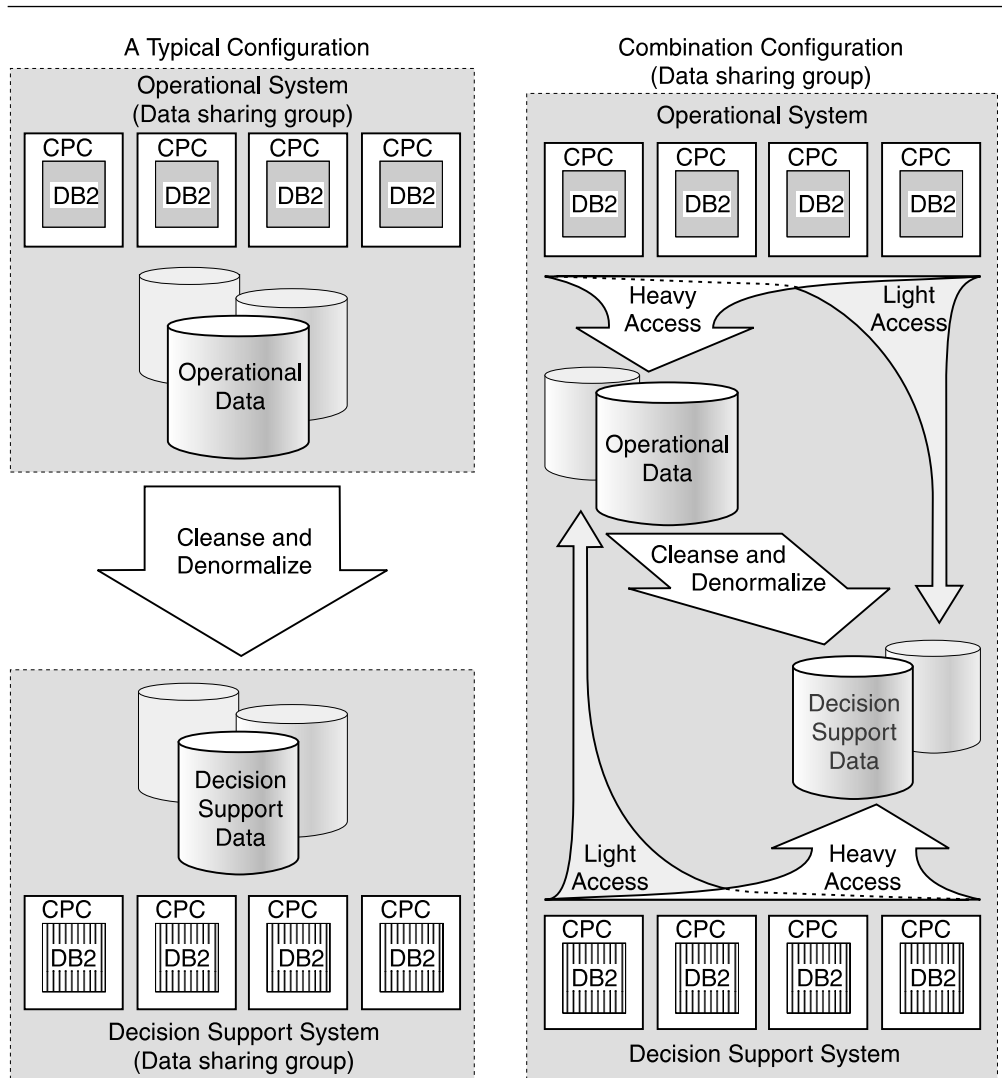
A Typical Configuration

Operational System
(Data sharing group)

CPC
DB2

CPC
DB2

CPC
DB2

CPC
DB2

Operational Data

Cleanse and Denormalize

Decision Support Data

CPC
DB2

CPC
DB2

CPC
DB2

CPC
DB2

Decision Support System
(Data sharing group)

Combination Configuration
(Data sharing group)

Operational System

CPC
DB2

CPC
DB2

CPC
DB2

CPC
DB2

Heavy Access

Light Access

Operational Data

Cleanse and Denormalize

Decision Support Data

Light Access

Heavy Access

CPC
DB2

CPC
DB2

CPC
DB2

CPC
DB2

Decision Support System